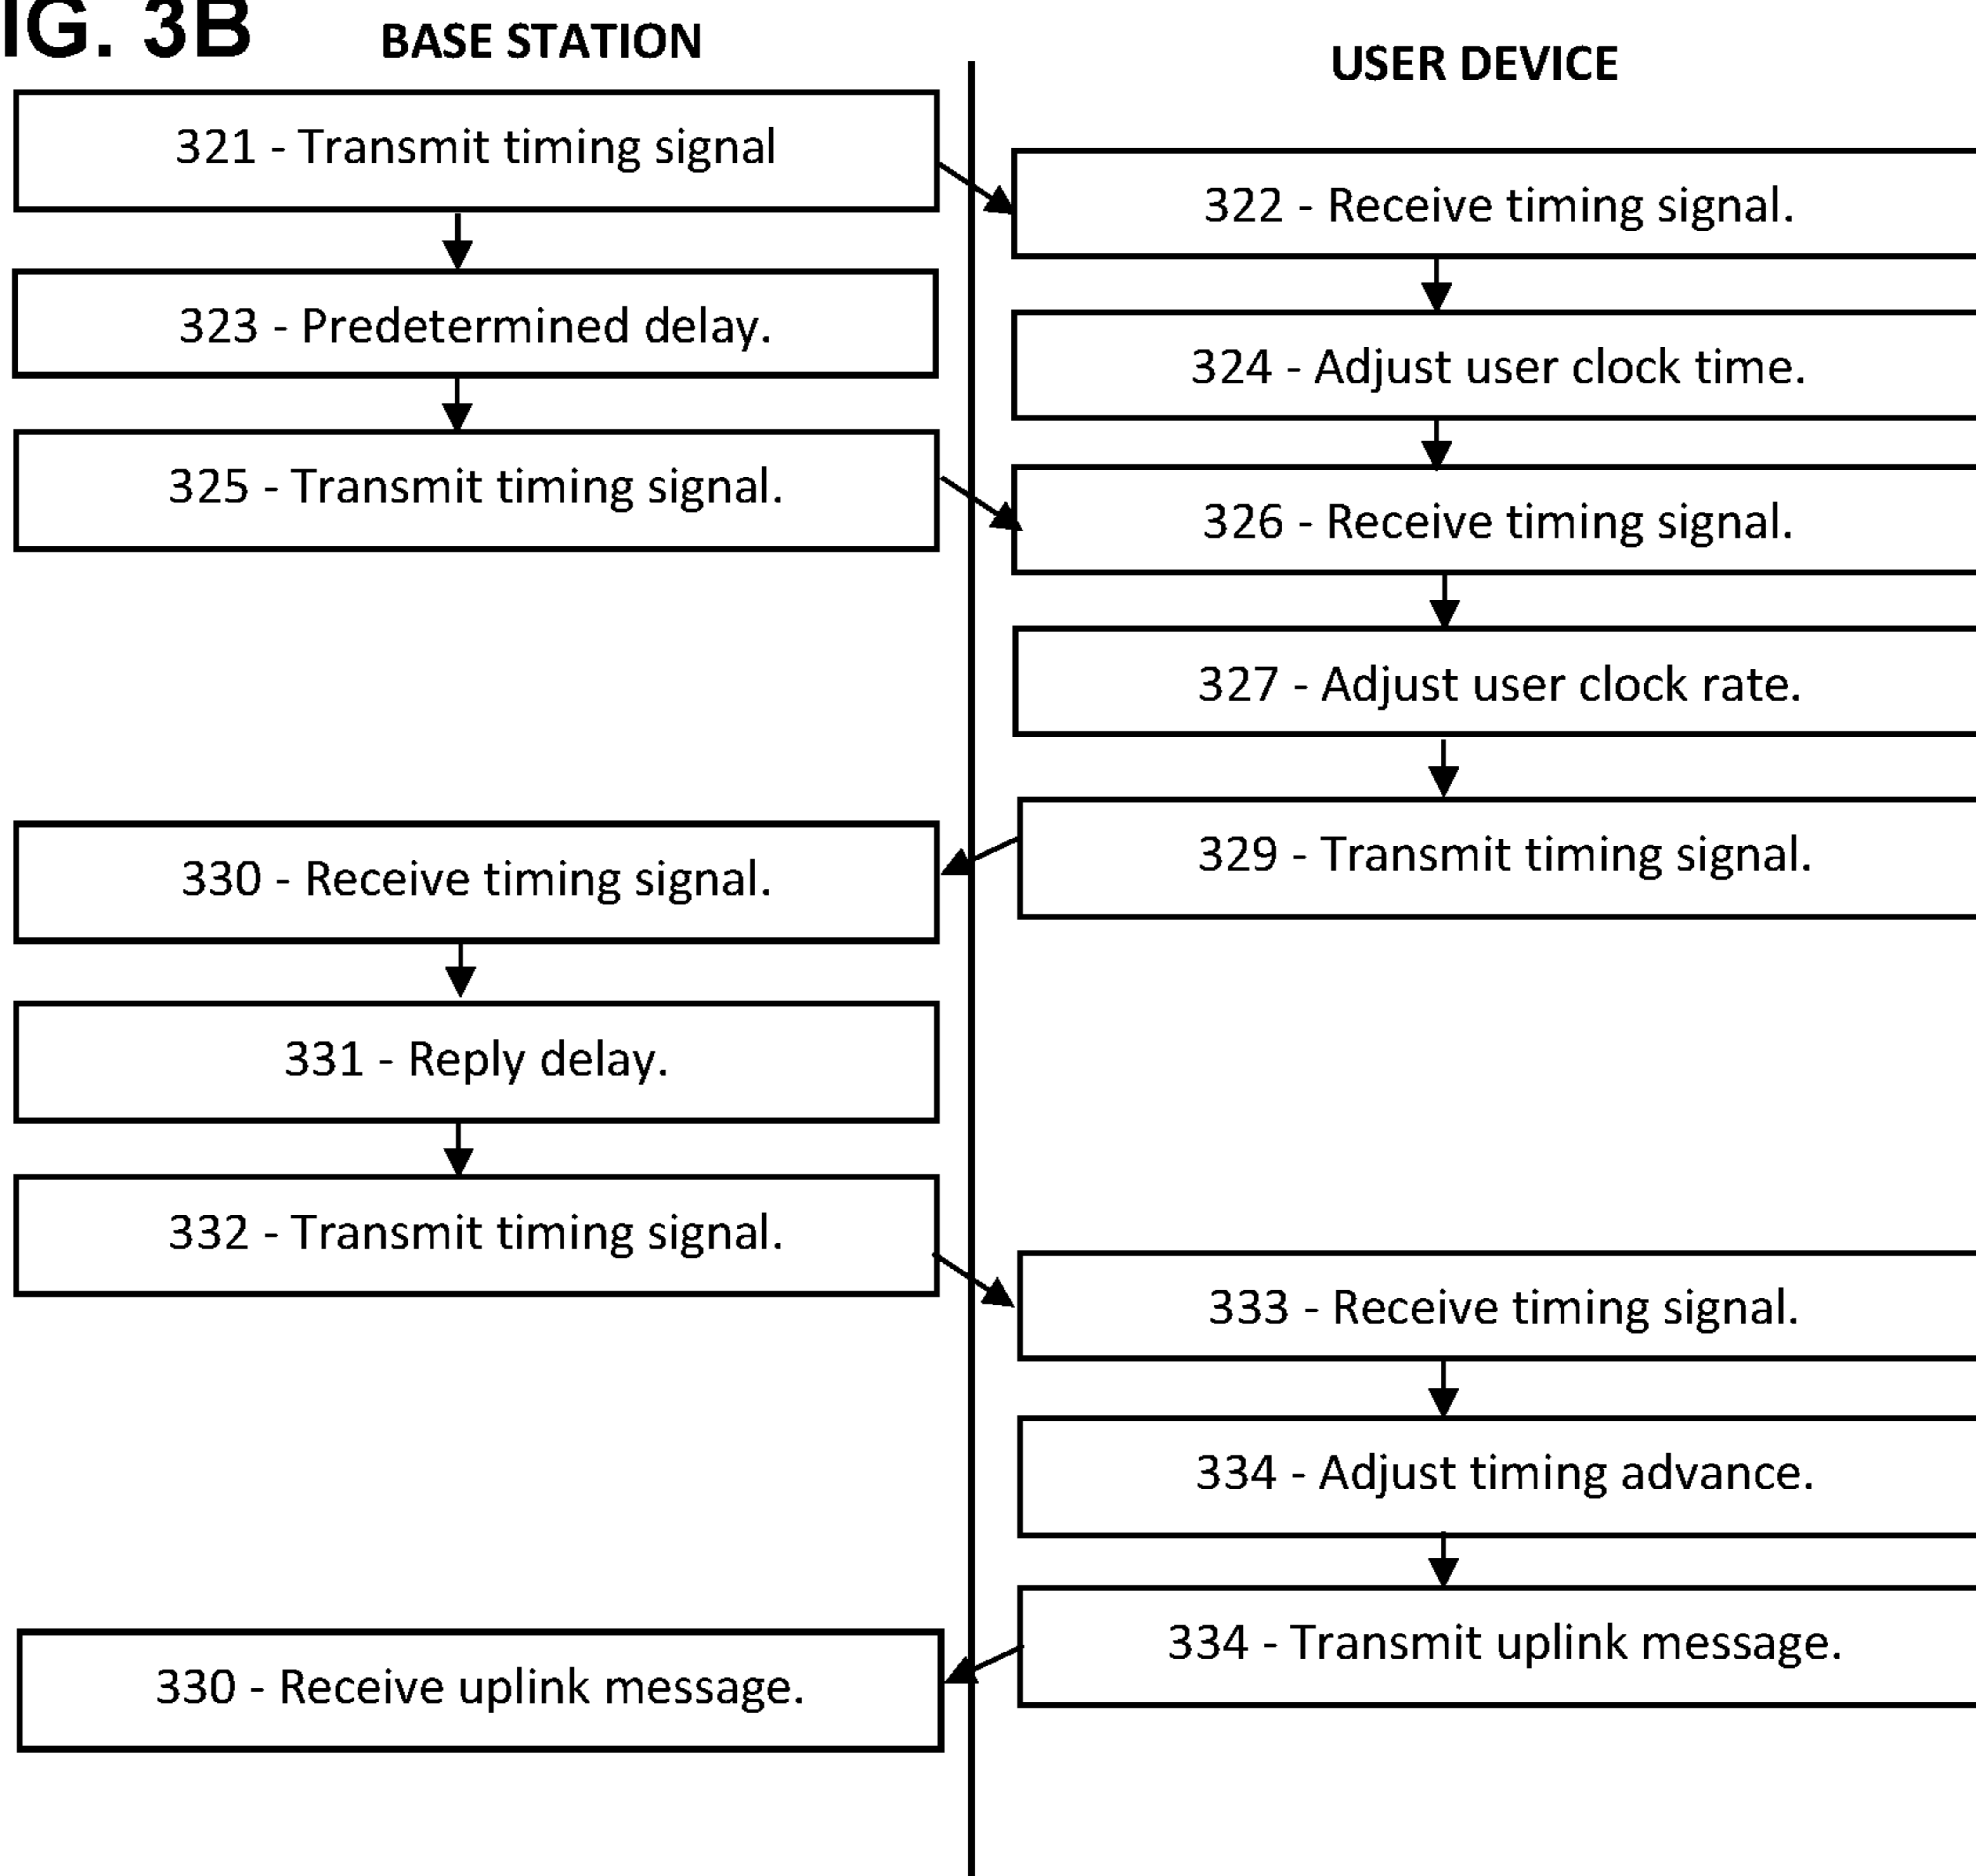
IG. 3B

BASE STATION

USER DEVICE

321 - Transmit timing signal

322 - Receive timing signal.

323 - Predetermined delay.

324 - Adjust user clock time.

325 - Transmit timing signal.

326 - Receive timing signal.

327 - Adjust user clock rate.

329 - Transmit timing signal.

330 - Receive timing signal.

331 - Reply delay.

332 - Transmit timing signal.

333 - Receive timing signal.

334 - Adjust timing advance.

334 - Transmit uplink message.

330 - Receive uplink message.